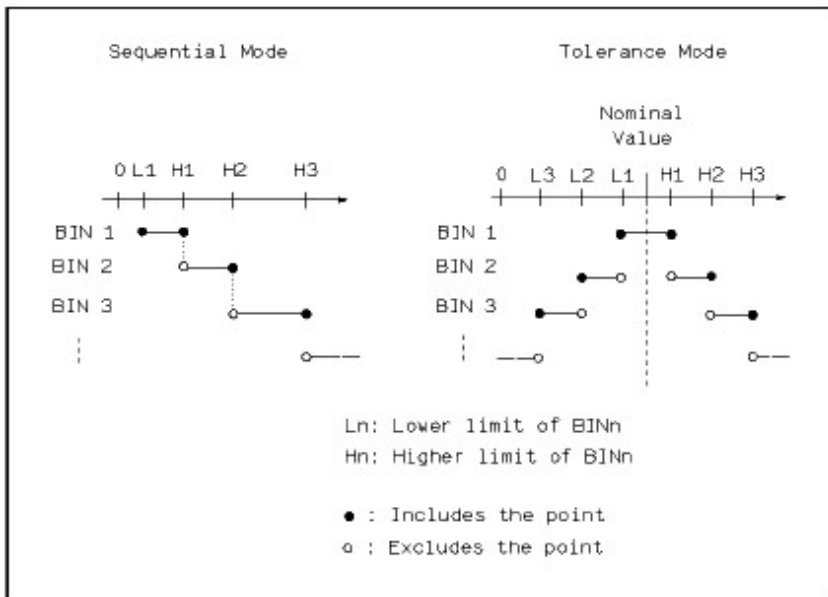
Sequential Mode

Tolerance Mode

0 L1 H1 H2 H3

BIN 1
BIN 2
BIN 3

Nominal Value

0 L3 L2 L1 H1 H2 H3

BIN 1
BIN 2
BIN 3

Ln: Lower limit of BINn
Hn: Higher limit of BINn

● : Includes the point
o : Excludes the point